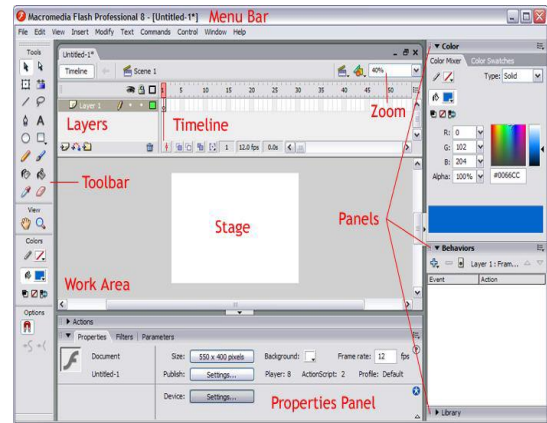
Macromedia Flash Professional 8 - [Untitled-1*] Menu Bar

File Edit View Insert Modify Text Commands Control Window Help

Tools

Untitled-1*

Timeline Scene 1

40%

Layer 1

5 10 15 20 25 30 35 40 45 50 55

Layers

Timeline

Zoom

1 12.0 fps 0.0s

Toolbar

View

Colors

Options

Stage

Panels

Work Area

Color

Color Mixer Color Swatches

Type: Solid

R: 0

G: 102

B: 204

Alpha: 100%

#0066CC

Behaviors

Layer 1 : Fram...

Event Action

Actions

Properties Filters Parameters

Document

Untitled-1

Size: 550 x 400 pixels

Background:

Frame rate: 12 fps

Publish: Settings...

Player: 8 ActionScript: 2 Profile: Default

Device: Settings...

Properties Panel

Library